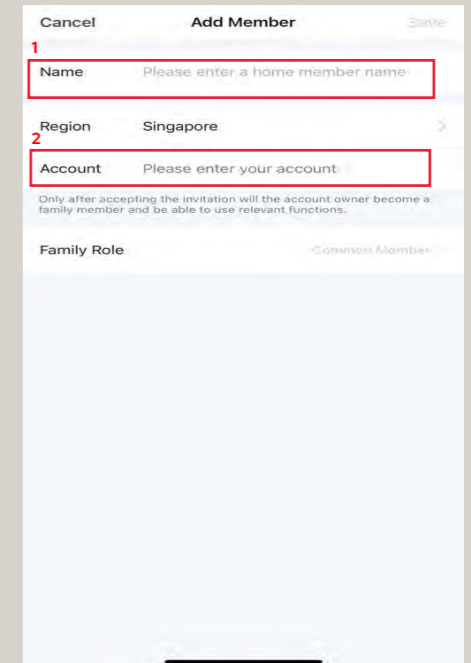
Cancel Add Member Save

1

Name Please enter a home member name

Region Singapore

2

Account Please enter your account

Only after accepting the invitation will the account owner become a family member and be able to use relevant functions.

Family Role Common Member